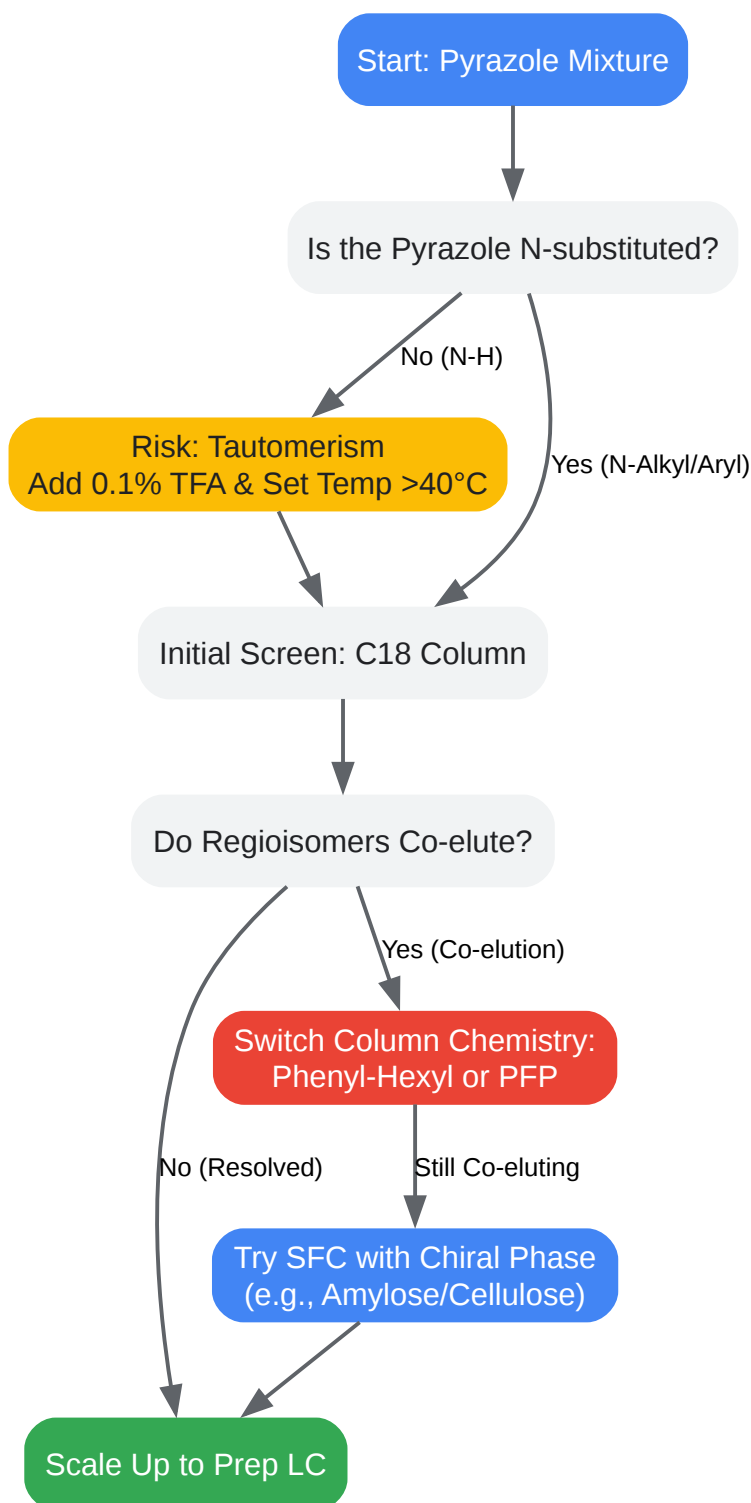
Start: Pyrazole Mixture

Is the Pyrazole N-substituted?

No (N-H)

Yes (N-Alkyl/Aryl)

Risk: Tautomerism
Add 0.1% TFA & Set Temp >40°C

Initial Screen: C18 Column

Do Regioisomers Co-elute?

Yes (Co-elution)

No (Resolved)

Switch Column Chemistry:
Phenyl-Hexyl or PFP

Still Co-eluting

Try SFC with Chiral Phase
(e.g., Amylose/Cellulose)

Scale Up to Prep LC